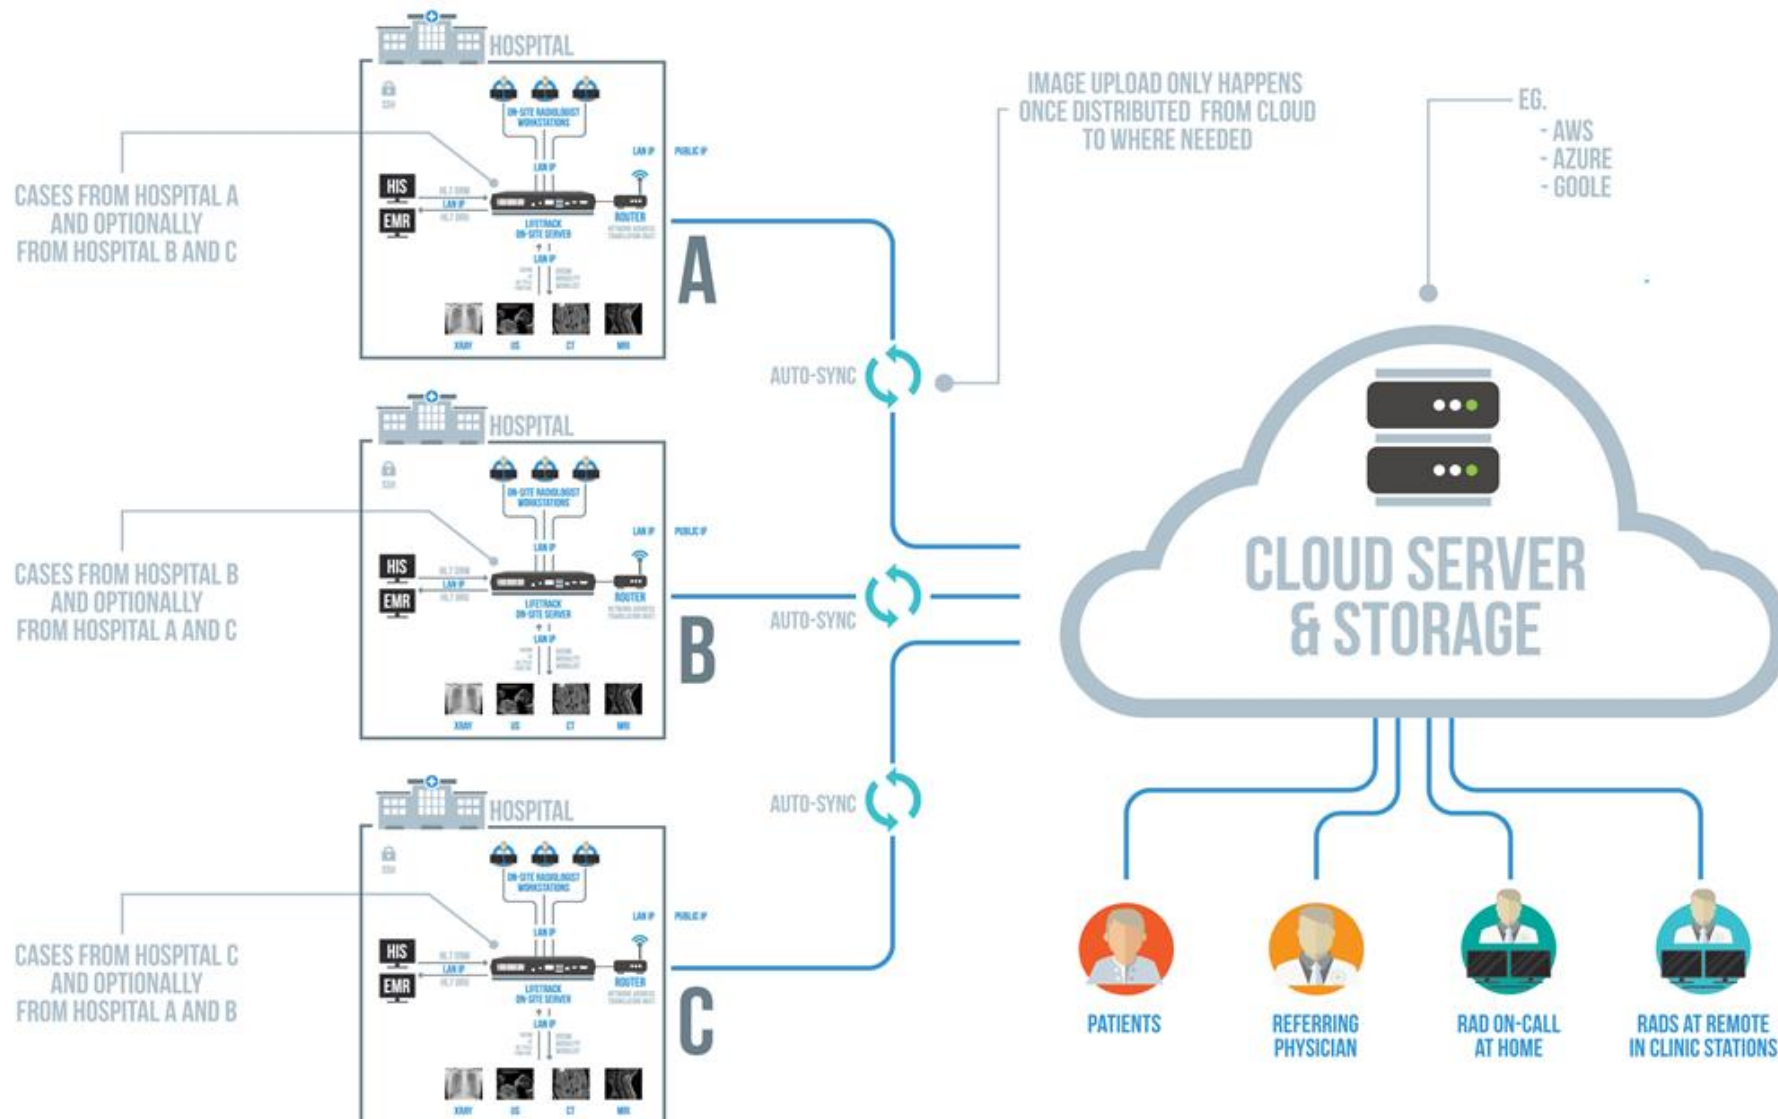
HOSPITAL

ON-SITE RADIOLOGIST WORKSTATIONS

LAN IP

LAN IP

PUBLIC IP

HIS

EMR

LAN IP

LIFETRACK ON-SITE SERVER

ROUTER

LAN IP

XRAY

US

CT

MRI

CASES FROM HOSPITAL A AND OPTIONALLY FROM HOSPITAL B AND C

A

AUTO-SYNC

IMAGE UPLOAD ONLY HAPPENS ONCE DISTRIBUTED FROM CLOUD TO WHERE NEEDED

EG.
- AWS
- AZURE
- GOOLE

HOSPITAL

ON-SITE RADIOLOGIST WORKSTATIONS

LAN IP

LAN IP

PUBLIC IP

HIS

EMR

LAN IP

LIFETRACK ON-SITE SERVER

ROUTER

LAN IP

XRAY

US

CT

MRI

CASES FROM HOSPITAL B AND OPTIONALLY FROM HOSPITAL A AND C

B

AUTO-SYNC

CLOUD SERVER & STORAGE

AUTO-SYNC

HOSPITAL

ON-SITE RADIOLOGIST WORKSTATIONS

LAN IP

LAN IP

PUBLIC IP

HIS

EMR

LAN IP

LIFETRACK ON-SITE SERVER

ROUTER

LAN IP

XRAY

US

CT

MRI

CASES FROM HOSPITAL C AND OPTIONALLY FROM HOSPITAL A AND B

C

PATIENTS

REFERRING PHYSICIAN

RAD ON-CALL AT HOME

RADS AT REMOTE IN CLINIC STATIONS